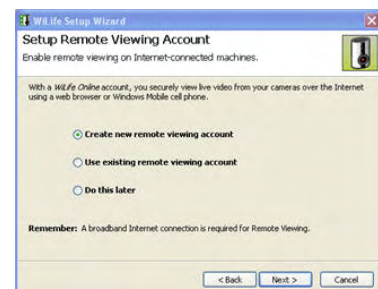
WiLife Setup Wizard

Setup Remote Viewing Account

Enable remote viewing on Internet-connected machines.

With a *WiLife Online* account, you securely view live video from your cameras over the Internet using a web browser or Windows Mobile cell phone.

Create new remote viewing account

Use existing remote viewing account

Do this later

Remember: A broadband Internet connection is required for Remote Viewing.

< Back | Next > | Cancel